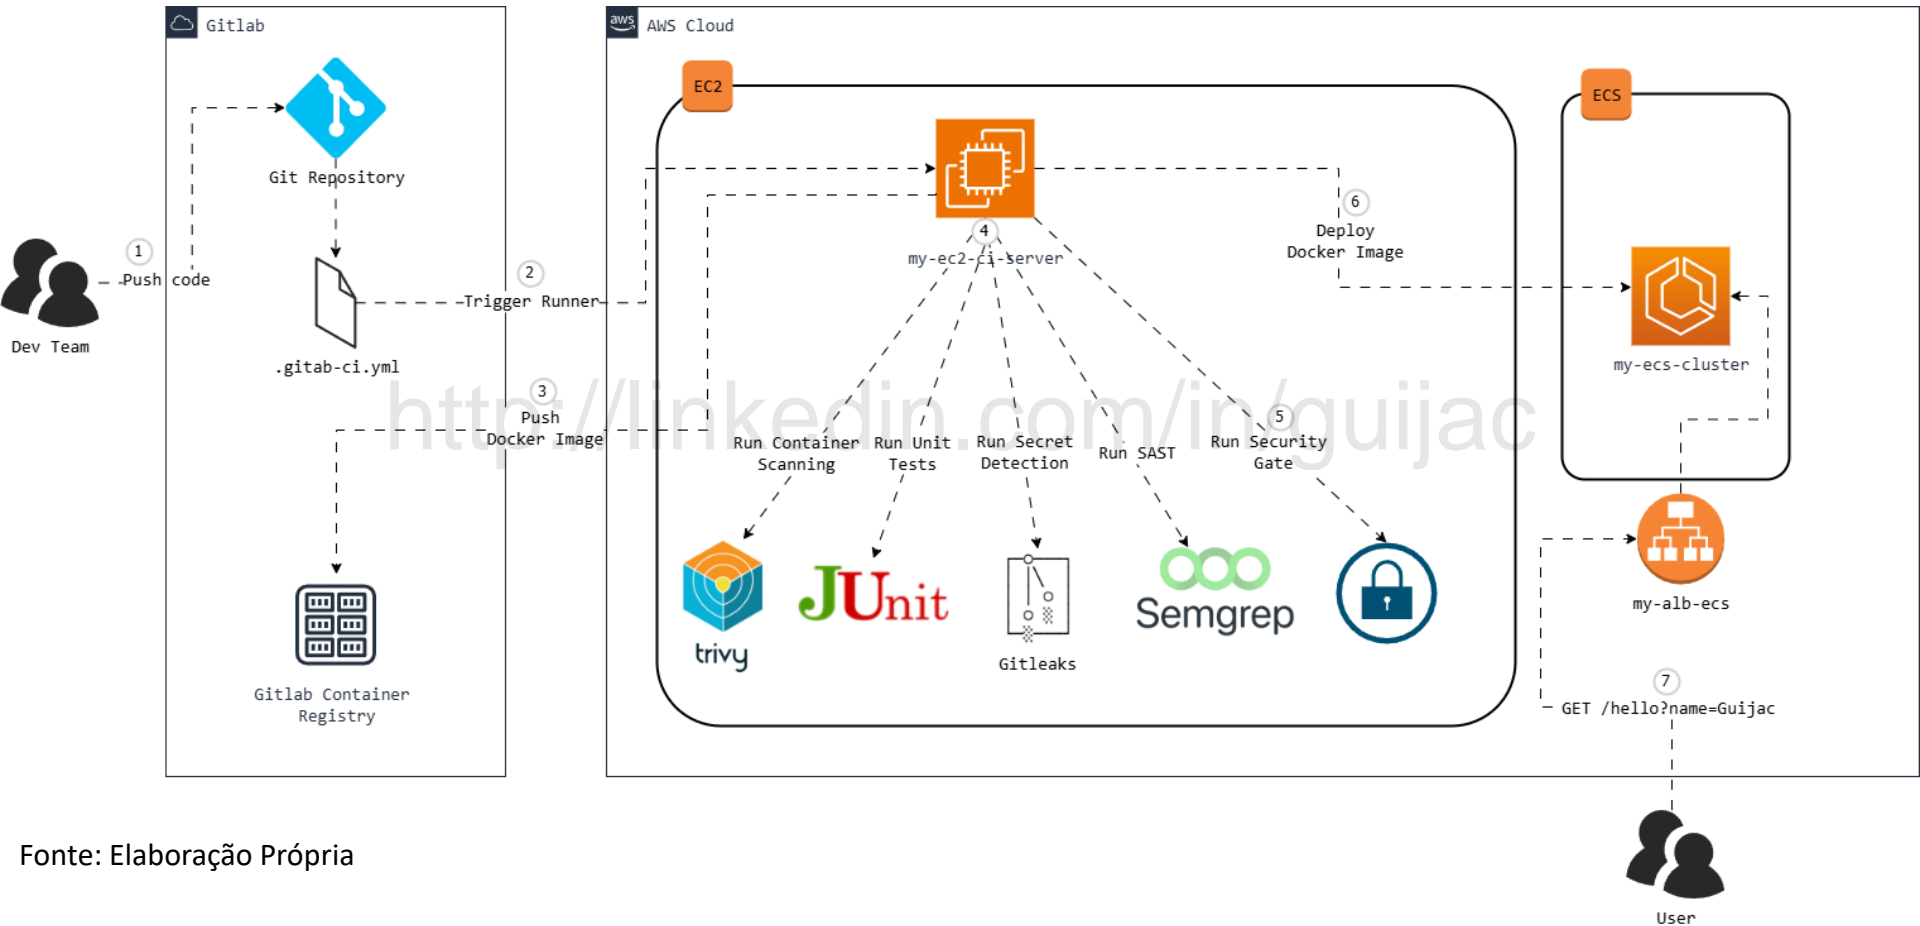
Gitlab

Git Repository

.gitab-ci.yml

Gitlab Container Registry

Dev Team

1
Push code

2
Trigger Runner

3
Push Docker Image

aws AWS Cloud

EC2

my-ec2-ci-server

4

Run Container Scanning

Run Unit Tests

Run Secret Detection

Run SAST

5
Run Security Gate

trivy

JUnit

Gitleaks

Semgrep

6
Deploy Docker Image

ECS

my-ecs-cluster

my-alb-ecs

7
GET /hello?name=Guijac

User

http://linkedin.com/in/guijac

Fonte: Elaboração Própria